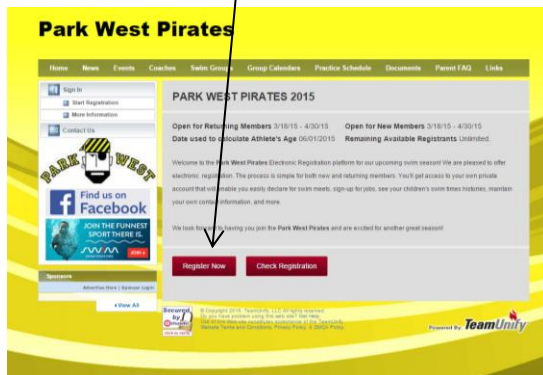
Park West Pirates

Home News Events Coaches Swim Groups Group Calendars Practice Schedule Documents Parent FAQ Links

Sign In
Start Registration
More Information
Contact Us

PARK WEST

Find us on Facebook

JOIN THE FUNNEST SPORT THERE IS. JOIN

Sponsors
Advertise Here | Sponsor Login
+View All

PARK WEST PIRATES 2015

Open for Returning Members 3/16/15 - 4/30/15 Open for New Members 3/16/15 - 4/30/15
Date used to calculate Athlete's Age 06/01/2015 Remaining Available Registrants Unlimited

Welcome to the Park West Pirates Electronic Registration platform for our upcoming swim season! We are pleased to offer electronic registration. The process is simple for both new and returning members. You'll get access to your own private account that will enable you easily declare for swim meets, sign-up for jobs, see your children's swim times histories, maintain your own contact information, and more.

We look forward to having you join the Park West Pirates and are excited for another great season!

Register Now Check Registration

Secured by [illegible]

© Copyright 2015. TeamUnify, LLC All rights reserved. Do you have problem using this web site? Get Help. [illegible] Website Terms and Conditions, Privacy Policy, & DMCA Policy.

Powered By TeamUnify